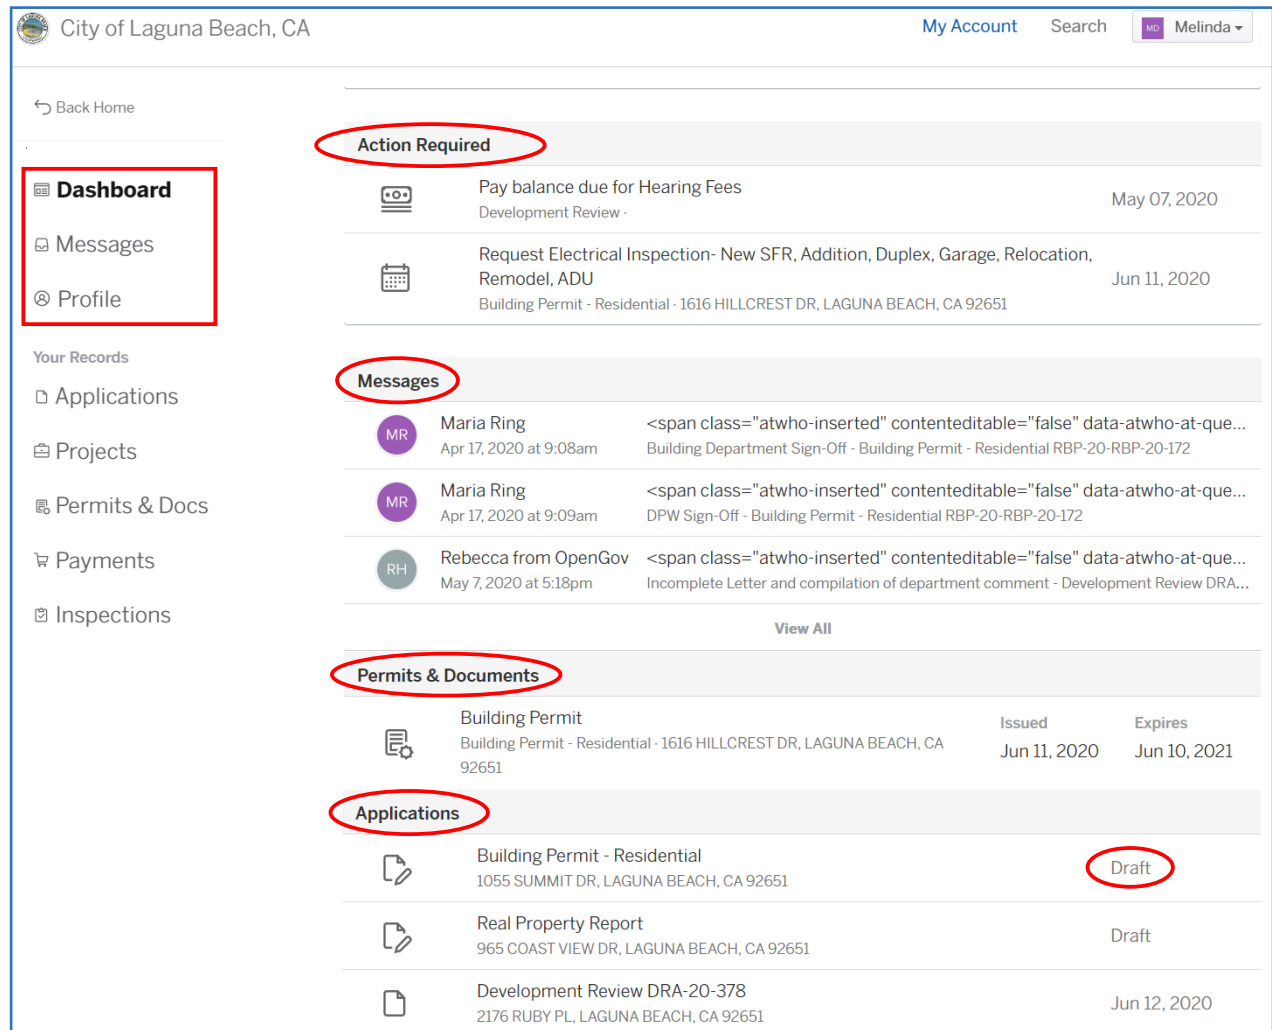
City of Laguna Beach, CA

My Account Search MD Melinda

Back Home

Dashboard

Messages

Profile

Your Records

Applications

Projects

Permits & Docs

Payments

Inspections

Action Required

Pay balance due for Hearing Fees
Development Review ·
May 07, 2020

Request Electrical Inspection- New SFR, Addition, Duplex, Garage, Relocation, Remodel, ADU
Building Permit - Residential · 1616 HILLCREST DR, LAGUNA BEACH, CA 92651
Jun 11, 2020

Messages

MR Maria Ring
Apr 17, 2020 at 9:08am
<span class="atwho-inserted" contenteditable="false" data-atwho-at-que...
Building Department Sign-Off - Building Permit - Residential RBP-20-RBP-20-172

MR Maria Ring
Apr 17, 2020 at 9:09am
<span class="atwho-inserted" contenteditable="false" data-atwho-at-que...
DPW Sign-Off - Building Permit - Residential RBP-20-RBP-20-172

RH Rebecca from OpenGov
May 7, 2020 at 5:18pm
<span class="atwho-inserted" contenteditable="false" data-atwho-at-que...
Incomplete Letter and compilation of department comment - Development Review DRA...

View All

Permits & Documents

Building Permit
Building Permit - Residential · 1616 HILLCREST DR, LAGUNA BEACH, CA 92651
Issued
Jun 11, 2020
Expires
Jun 10, 2021

Applications

Building Permit - Residential
1055 SUMMIT DR, LAGUNA BEACH, CA 92651
Draft

Real Property Report
965 COAST VIEW DR, LAGUNA BEACH, CA 92651
Draft

Development Review DRA-20-378
2176 RUBY PL, LAGUNA BEACH, CA 92651
Jun 12, 2020